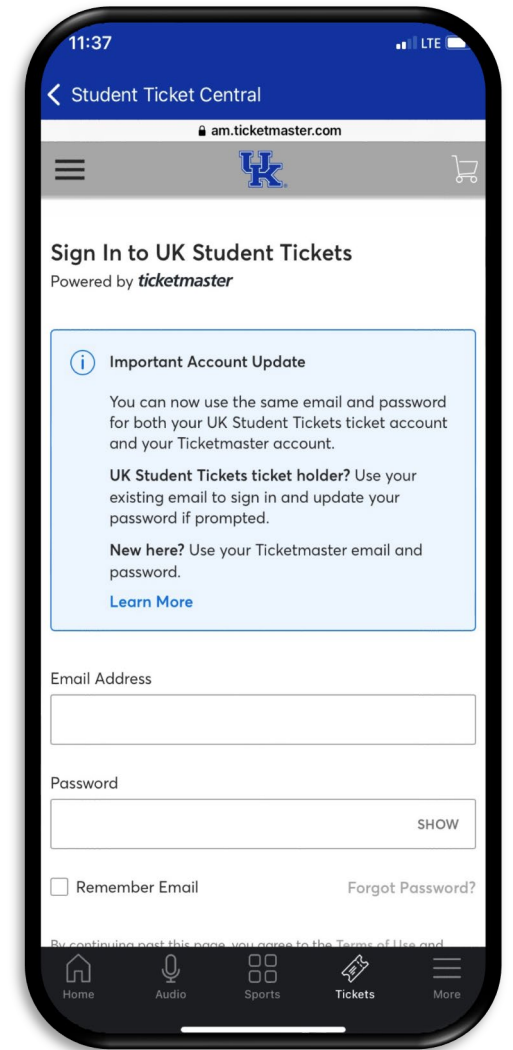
11:37 LTE

Student Ticket Central

am.ticketmaster.com

UK

Sign In to UK Student Tickets
Powered by ticketmaster

Important Account Update

You can now use the same email and password for both your UK Student Tickets ticket account and your Ticketmaster account.

UK Student Tickets ticket holder? Use your existing email to sign in and update your password if prompted.

New here? Use your Ticketmaster email and password.

Learn More

Email Address

Password

SHOW

Remember Email

Forgot Password?

By continuing past this page, you agree to the Terms of Use and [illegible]

Home Audio Sports Tickets More